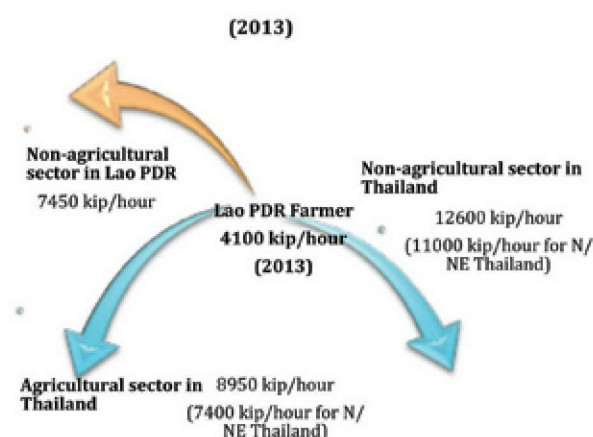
(2013)

Non-agricultural sector in Lao PDR
7450 kip/hour

Lao PDR Farmer
4100 kip/hour
(2013)

Non-agricultural sector in Thailand
12600 kip/hour
(11000 kip/hour for N/NE Thailand)

Agricultural sector in Thailand
8950 kip/hour
(7400 kip/hour for N/NE Thailand)